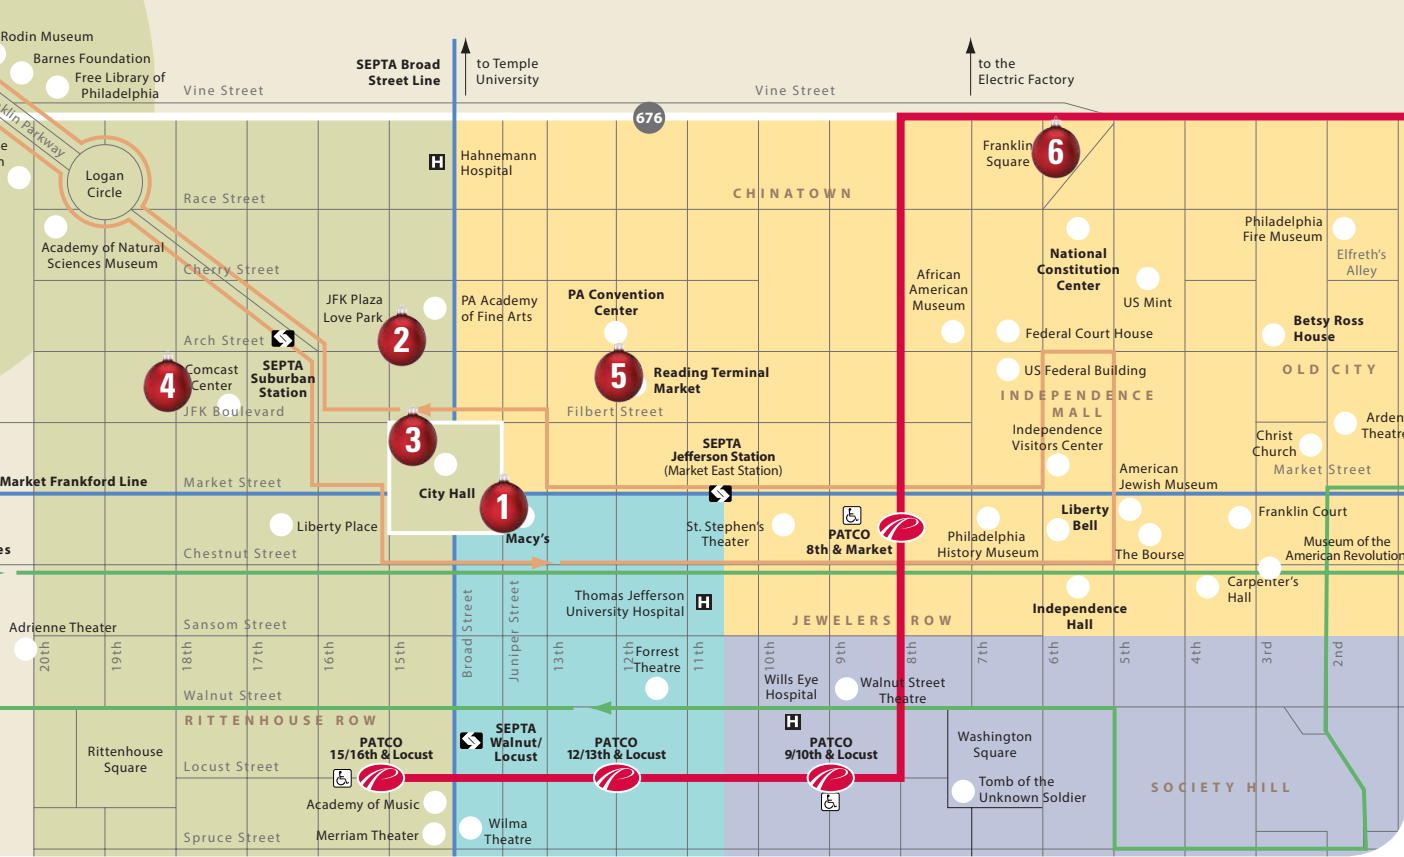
Rodin Museum
Barnes Foundation
Free Library of Philadelphia
Vine Street
SEPTA Broad Street Line
to Temple University
to the Electric Factory
Vine Street
676
klin Parkway
Logan Circle
Race Street
Hahnemann Hospital
CHINATOWN
Franklin Square
6
Philadelphia Fire Museum
Elfreth's Alley
Academy of Natural Sciences Museum
Cherry Street
National Constitution Center
African American Museum
US Mint
JFK Plaza Love Park
PA Academy of Fine Arts
PA Convention Center
Betsy Ross House
Arch Street
2
Federal Court House
Comcast Center
4
SEPTA Suburban Station
5
Reading Terminal Market
US Federal Building
OLD CITY
JFK Boulevard
Filbert Street
INDEPENDENCE MALL
Arden Theatre
3
Independence Visitors Center
Christ Church
SEPTA Jefferson Station (Market East Station)
American Jewish Museum
Market Street
Market Frankford Line
Market Street
City Hall
1
Liberty Bell
Franklin Court
Liberty Place
Macy's
St. Stephen's Theater
PATCO 8th & Market
Philadelphia History Museum
The Bourse
Museum of the American Revolution
Chestnut Street
Carpenter's Hall
Thomas Jefferson University Hospital
Independence Hall
Adrienne Theater
Sansom Street
JEWELERS ROW
20th
19th
18th
17th
16th
15th
Broad Street
Juniper Street
13th
12th
Forrest Theatre
11th
10th
9th
8th
7th
6th
5th
4th
3rd
2nd
Wills Eye Hospital
Walnut Street Theatre
Walnut Street
RITTENHOUSE ROW
SEPTA Walnut/ Locust
Washington Square
Rittenhouse Square
PATCO 15/16th & Locust
PATCO 12/13th & Locust
PATCO 9/10th & Locust
Locust Street
Tomb of the Unknown Soldier
SOCIETY HILL
Academy of Music
Wilma Theatre
Spruce Street
Merriam Theater